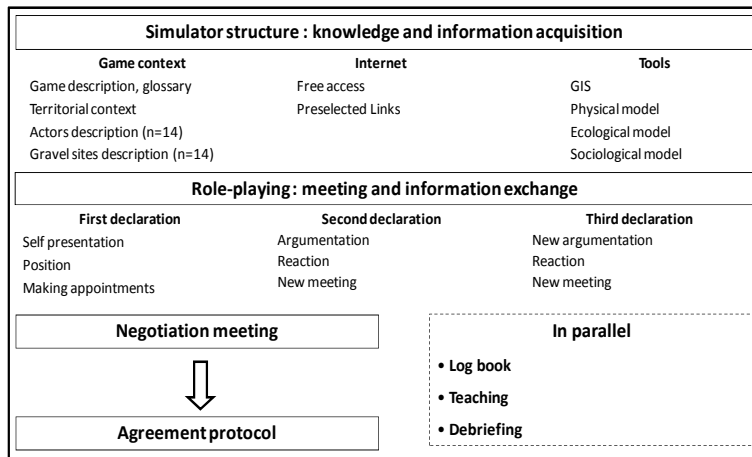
Simulator structure : knowledge and information acquisition

Game context
Game description, glossary
Territorial context
Actors description (n=14)
Gravel sites description (n=14)

Internet
Free access
Preselected Links

Tools
GIS
Physical model
Ecological model
Sociological model

Role-playing : meeting and information exchange

First declaration
Self presentation
Position
Making appointments

Second declaration
Argumentation
Reaction
New meeting

Third declaration
New argumentation
Reaction
New meeting

Negotiation meeting

Agreement protocol

In parallel
• Log book
• Teaching
• Debriefing